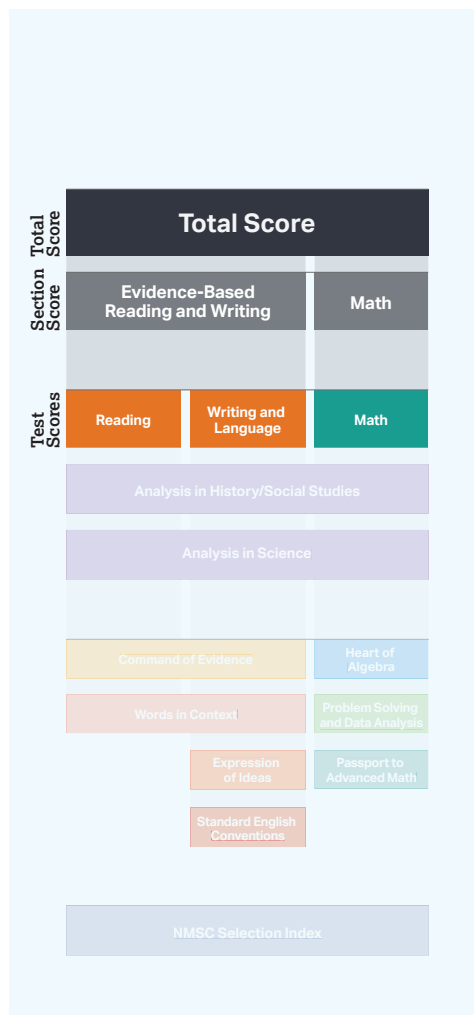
Total Score

Total Score

Section Score

Evidence-Based Reading and Writing

Math

Test Scores

Reading

Writing and Language

Math

Analysis in History/Social Studies

Analysis in Science

Command of Evidence

Heart of Algebra

Words in Context

Problem Solving and Data Analysis

Expression of Ideas

Passport to Advanced Math

Standard English Conventions

NMSC Selection Index